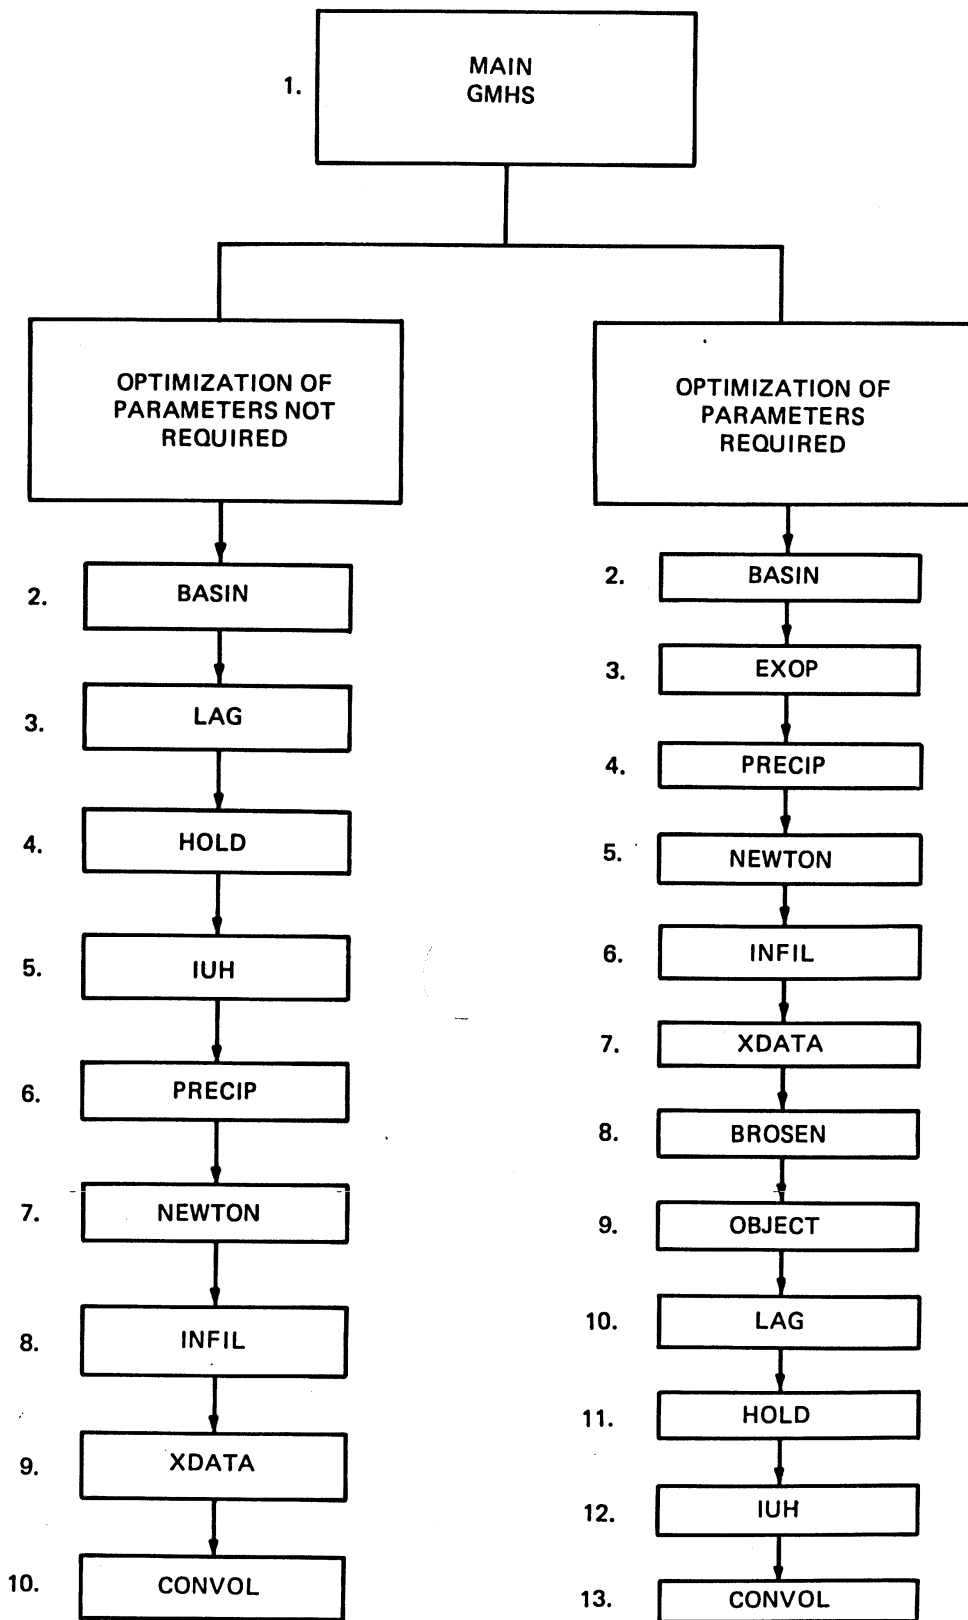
1. MAIN GMHS

OPTIMIZATION OF PARAMETERS NOT REQUIRED

2. BASIN

3. LAG

4. HOLD

5. IUH

6. PRECIP

7. NEWTON

8. INFIL

9. XDATA

10. CONVOL

OPTIMIZATION OF PARAMETERS REQUIRED

2. BASIN

3. EXOP

4. PRECIP

5. NEWTON

6. INFIL

7. XDATA

8. BROSEN

9. OBJECT

10. LAG

11. HOLD

12. IUH

13. CONVOL